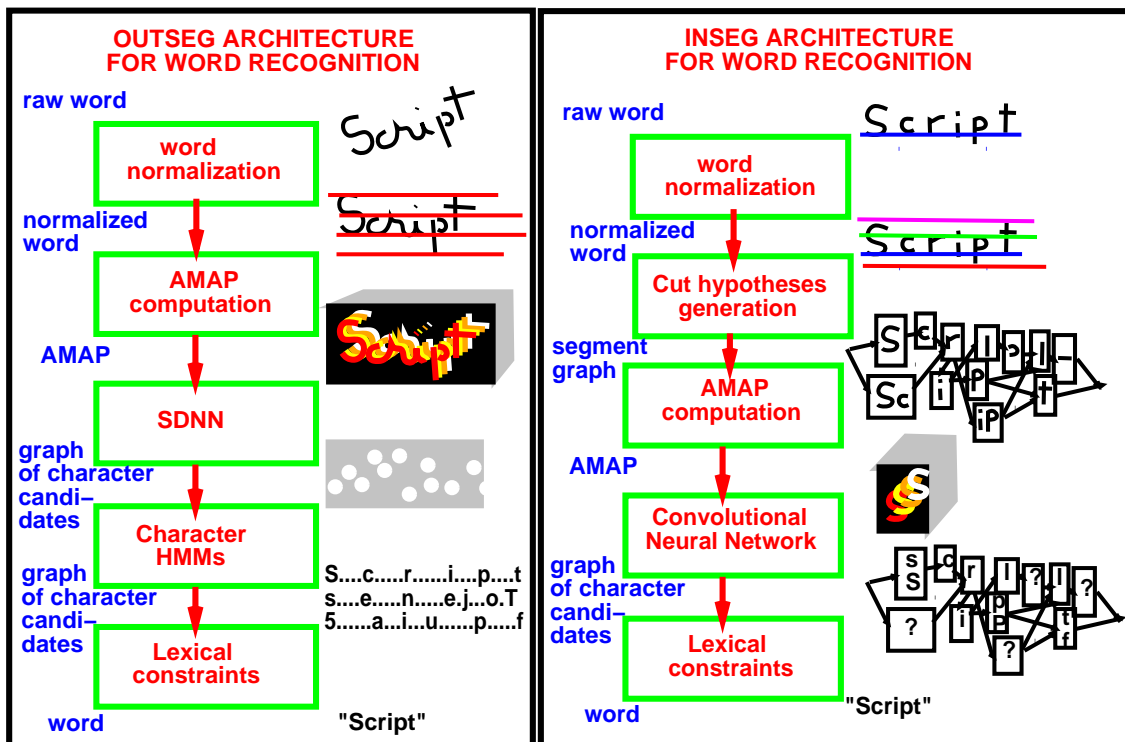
OUTSEG ARCHITECTURE
FOR WORD RECOGNITION

raw word

word normalization

normalized word

AMAP computation

AMAP

SDNN

graph of character candi–dates

Character HMMs

graph of character candi–dates

Lexical constraints

word

Script

Script

Script

S....c.....r......i....p....t
s....e.....n.....e.j...o.T
5......a...i...u......p.....f

"Script"

INSEG ARCHITECTURE
FOR WORD RECOGNITION

raw word

word normalization

normalized word

Cut hypotheses generation

segment graph

AMAP computation

AMAP

Convolutional Neural Network

graph of character candi–dates

Lexical constraints

word

Script

Script

S c r i p t Sc i p t ip

S

s S c r i ? l ? ? i p p ? t f ?

"Script"